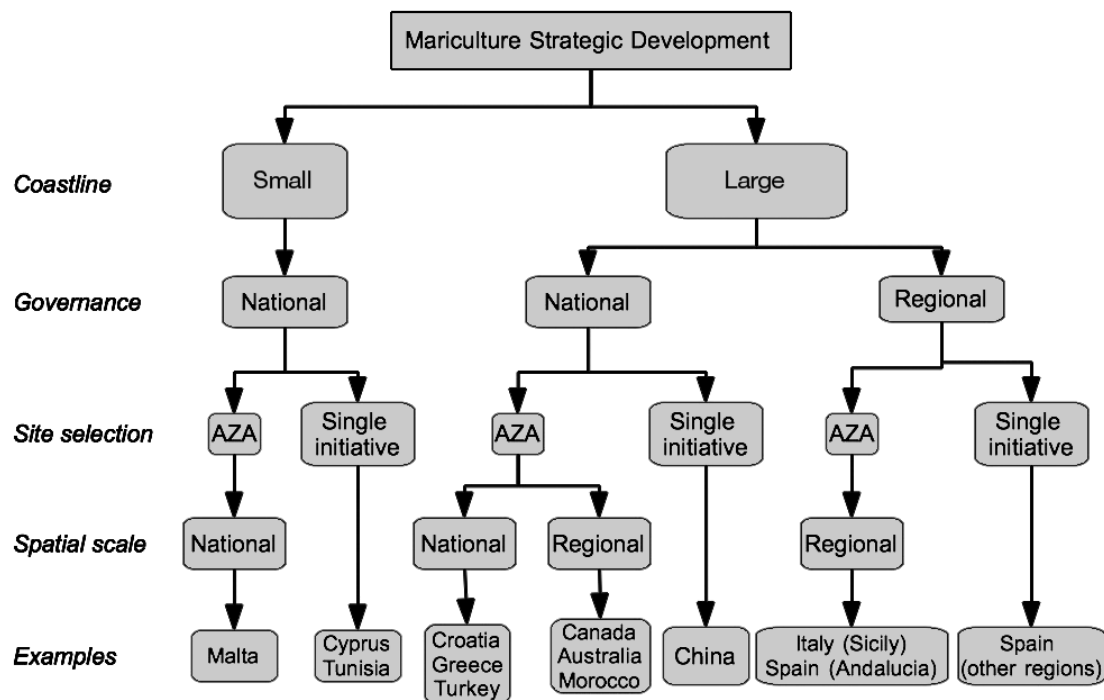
Mariculture Strategic Development

Coastline
Small
Large

Governance
National
National
Regional

Site selection
AZA
Single initiative
AZA
Single initiative
AZA
Single initiative

Spatial scale
National
National
Regional
Regional

Examples
Malta
Cyprus Tunisia
Croatia Greece Turkey
Canada Australia Morocco
China
Italy (Sicily) Spain (Andalucia)
Spain (other regions)